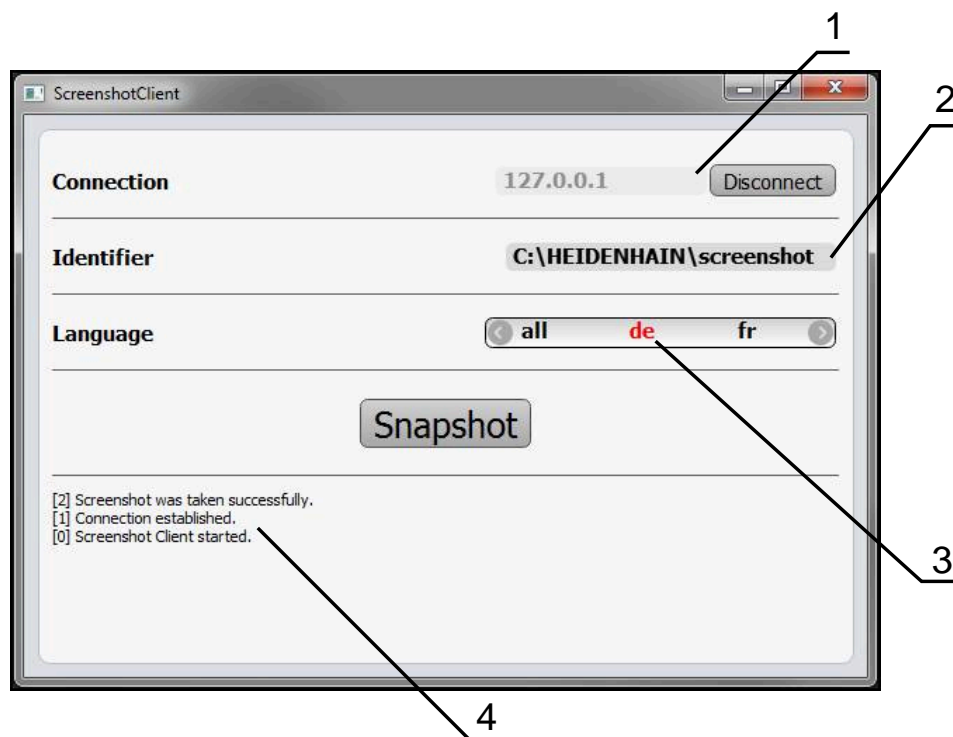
1

2

ScreenshotClient

Connection

127.0.0.1

Disconnect

Identifier

C:\HEIDENHAIN\screenshot

Language

all

de

fr

Snapshot

[2] Screenshot was taken successfully.
[1] Connection established.
[0] Screenshot Client started.

3

4